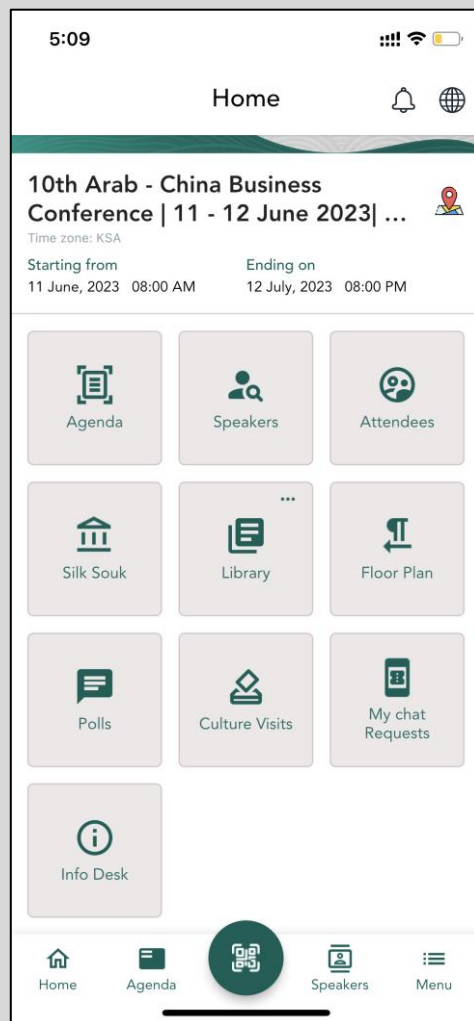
5:09

Home

10th Arab - China Business Conference | 11 - 12 June 2023| ...
Time zone: KSA

Starting from
11 June, 2023 08:00 AM

Ending on
12 July, 2023 08:00 PM

Agenda

Speakers

Attendees

Silk Souk

Library

Floor Plan

Polls

Culture Visits

My chat Requests

Info Desk

Home

Agenda

Speakers

Menu